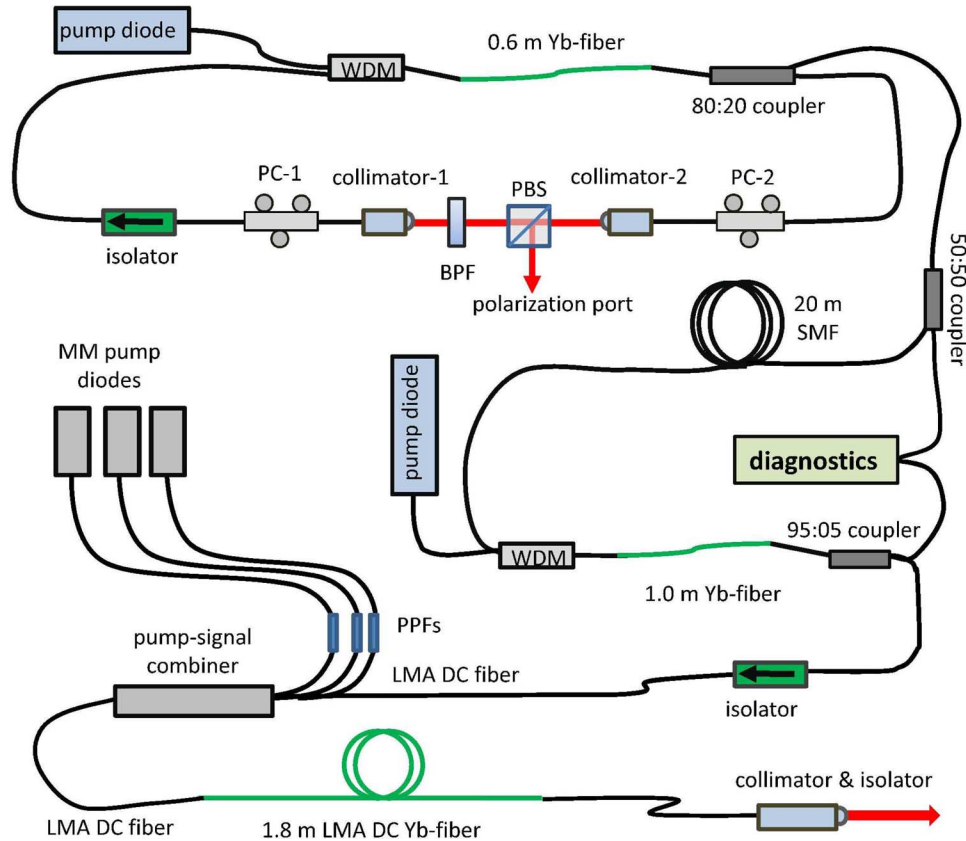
pump diode
WDM
0.6 m Yb-fiber
80:20 coupler
PC-1
collimator-1
PBS
collimator-2
PC-2
isolator
BPF
polarization port
50:50 coupler
20 m SMF
MM pump diodes
pump diode
diagnostics
WDM
95:05 coupler
1.0 m Yb-fiber
PPFs
pump-signal combiner
LMA DC fiber
isolator
collimator & isolator
LMA DC fiber
1.8 m LMA DC Yb-fiber